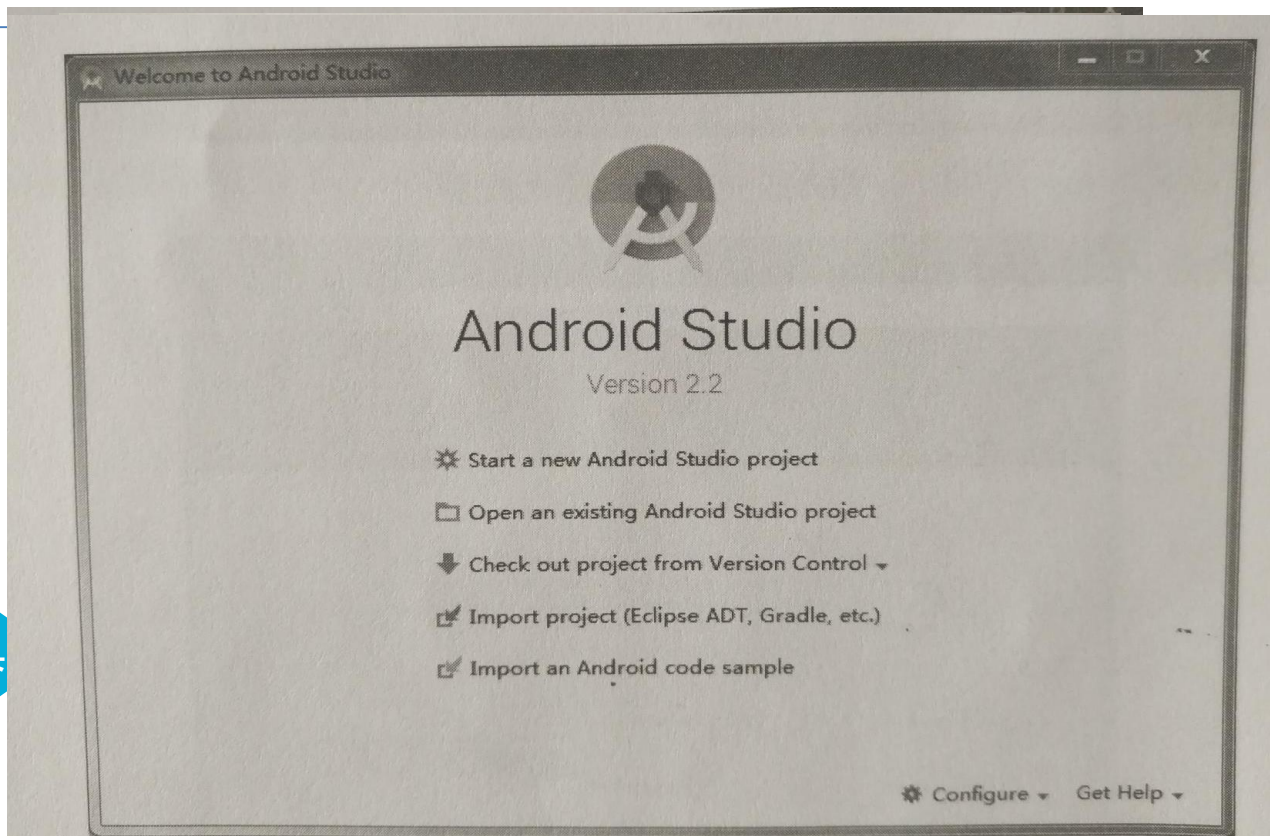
Welcome to Android Studio

Android Studio

Version 2.2

Start a new Android Studio project

Open an existing Android Studio project

Check out project from Version Control

Import project (Eclipse ADT, Gradle, etc.)

Import an Android code sample

Configure

Get Help